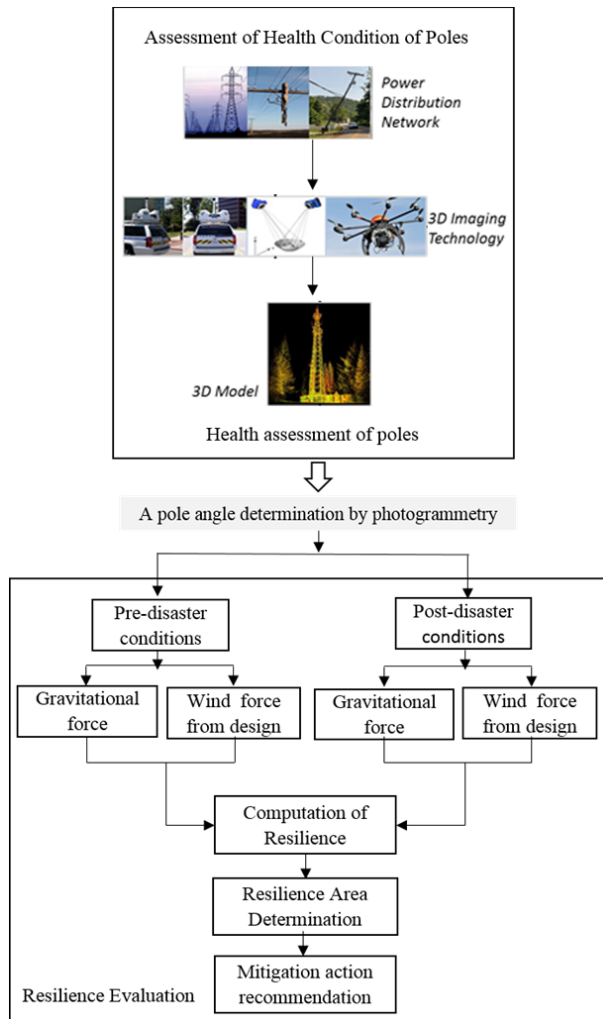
Assessment of Health Condition of Poles

Power Distribution Network

3D Imaging Technology

3D Model

Health assessment of poles

A pole angle determination by photogrammetry

Pre-disaster conditions

Post-disaster conditions

Gravitational force

Wind force from design

Gravitational force

Wind force from design

Computation of Resilience

Resilience Area Determination

Mitigation action recommendation

Resilience Evaluation